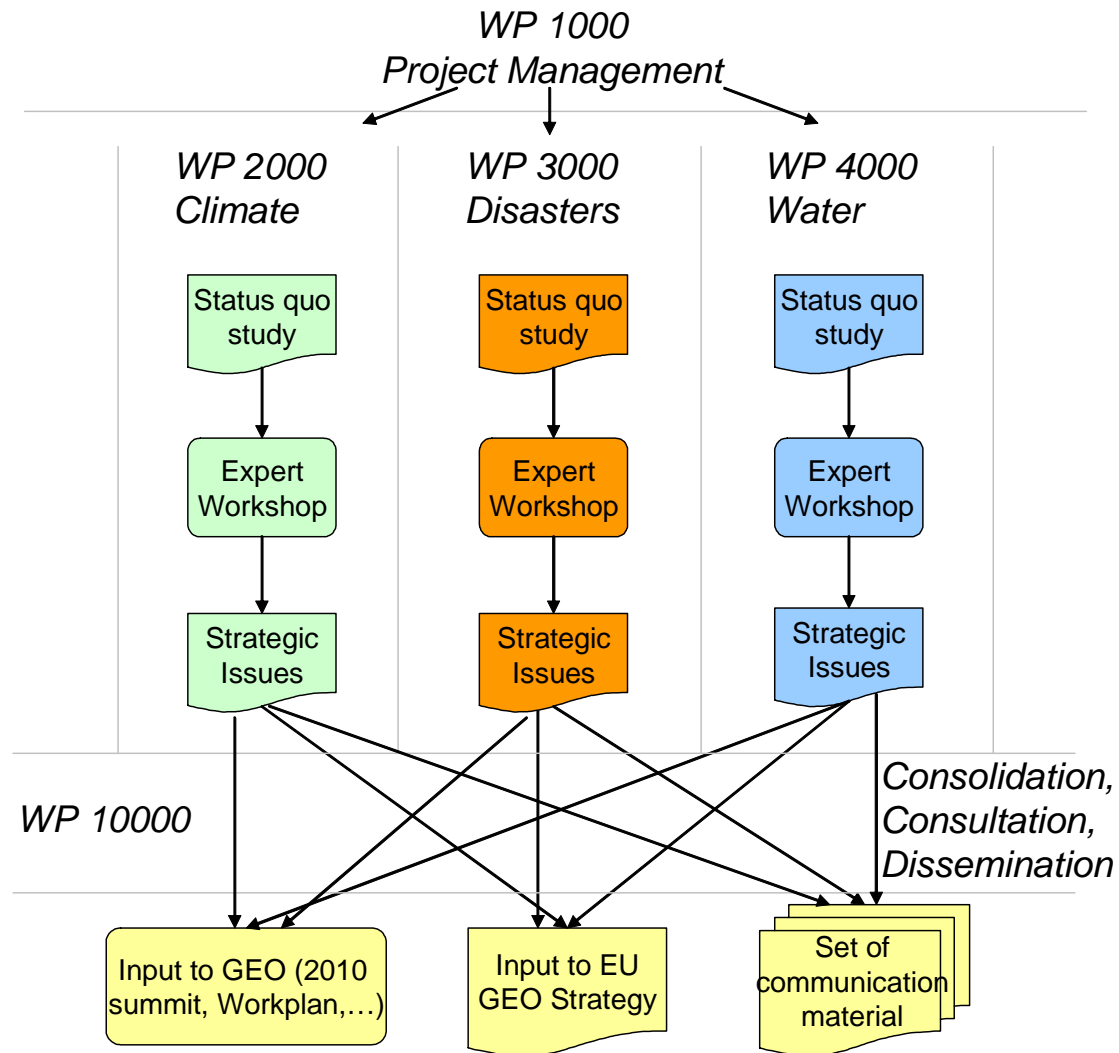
WP 1000
Project Management

WP 2000
Climate

WP 3000
Disasters

WP 4000
Water

Status quo study

Status quo study

Status quo study

Expert Workshop

Expert Workshop

Expert Workshop

Strategic Issues

Strategic Issues

Strategic Issues

WP 10000

Consolidation, Consultation, Dissemination

Input to GEO (2010 summit, Workplan,…)

Input to EU GEO Strategy

Set of communication material